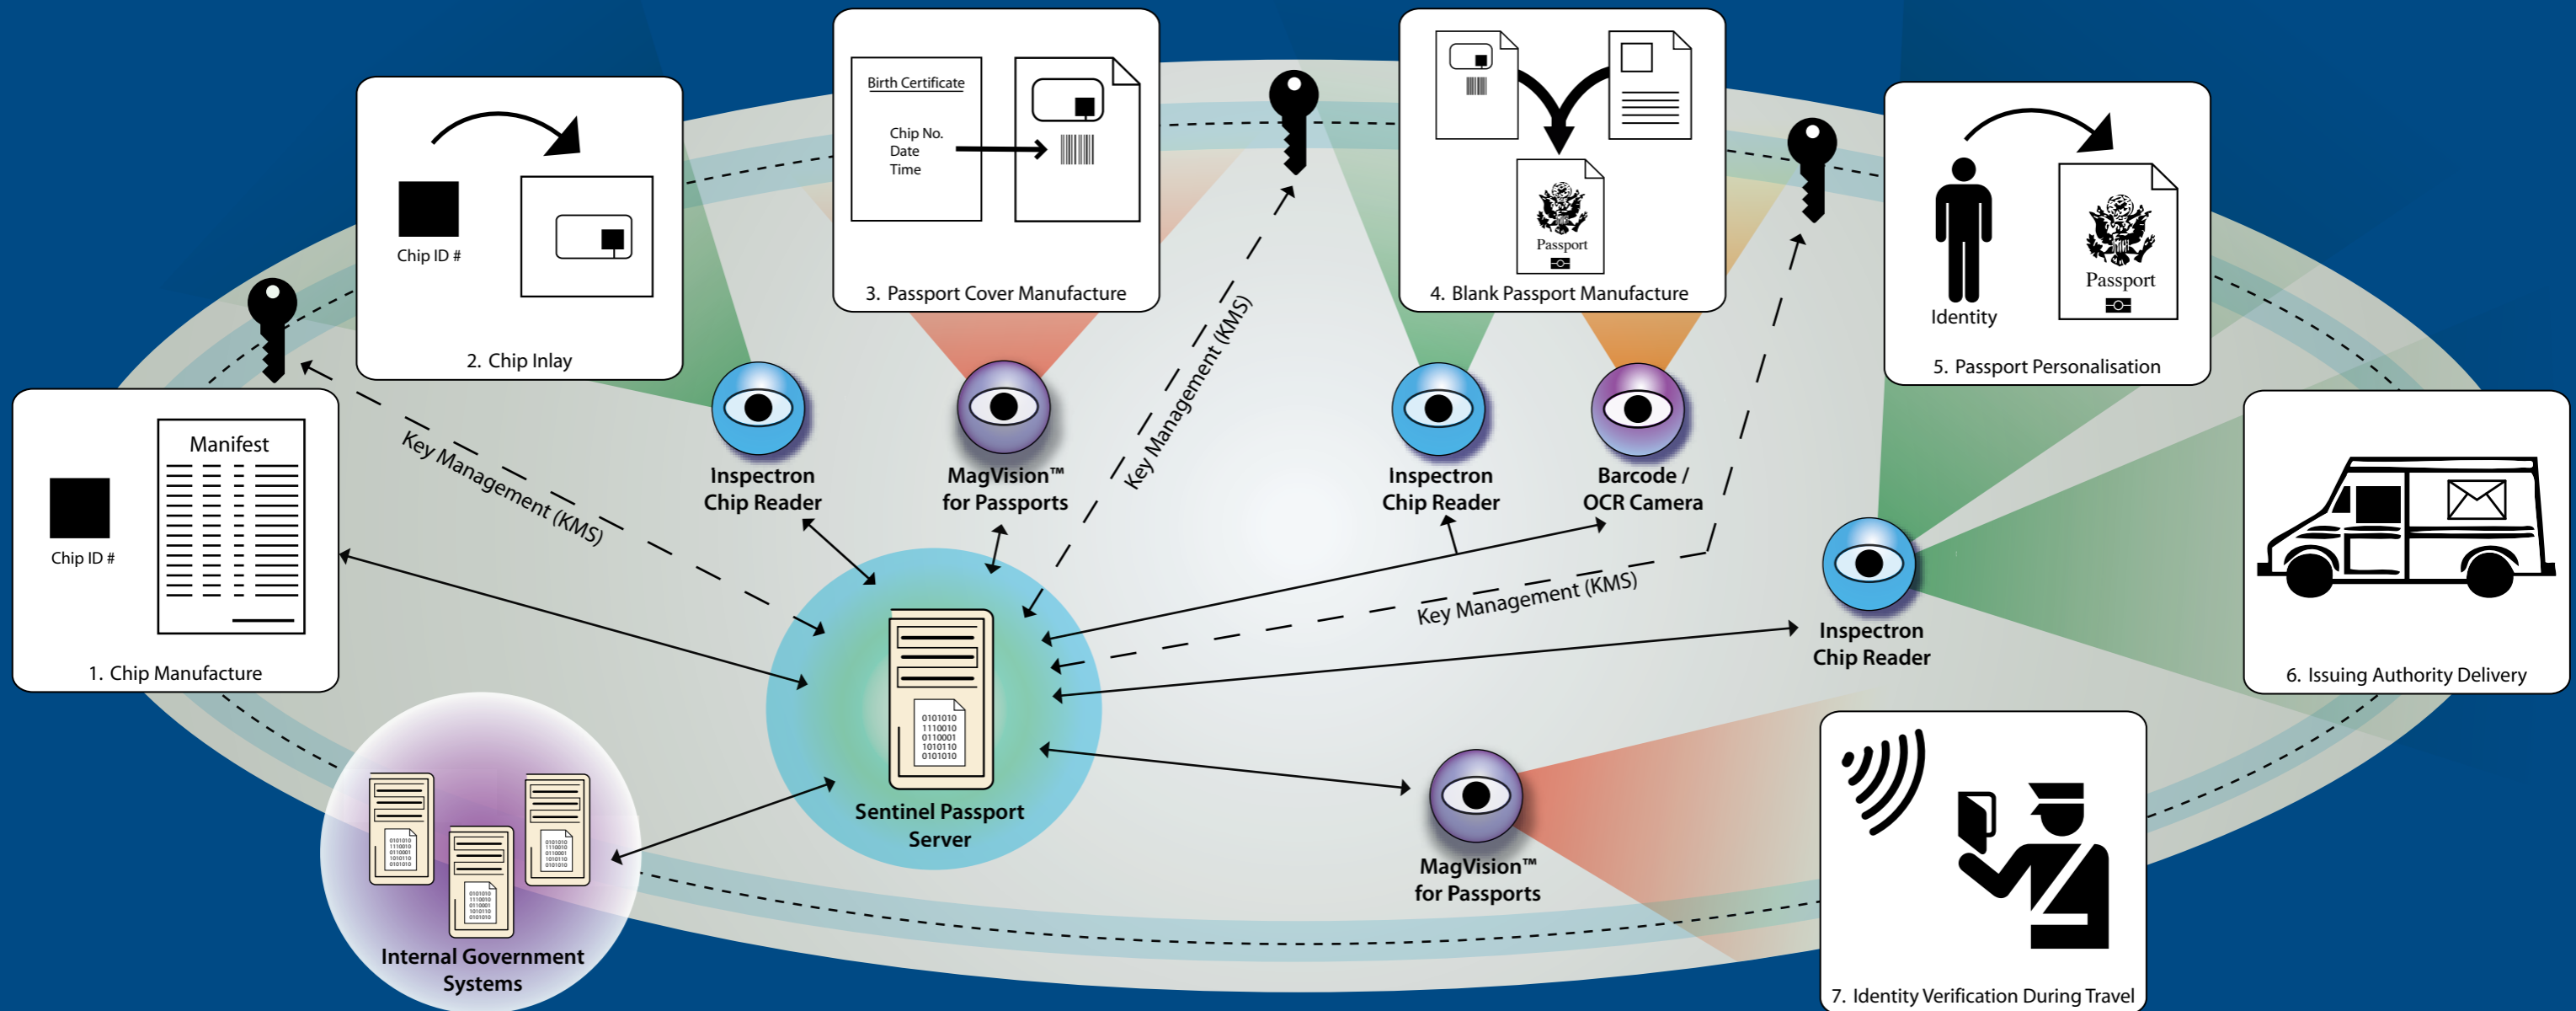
Chip ID #

2. Chip Inlay

Birth Certificate

Chip No.
Date
Time

3. Passport Cover Manufacture

Passport

4. Blank Passport Manufacture

Identity

Passport

5. Passport Personalisation

Manifest

Chip ID #

1. Chip Manufacture

Key Management (KMS)

Inspectron Chip Reader

MagVision™ for Passports

Key Management (KMS)

Inspectron Chip Reader

Barcode / OCR Camera

Key Management (KMS)

Inspectron Chip Reader

6. Issuing Authority Delivery

0101010
1110010
0110001
1010110
0101010

Sentinel Passport Server

Internal Government Systems

MagVision™ for Passports

7. Identity Verification During Travel